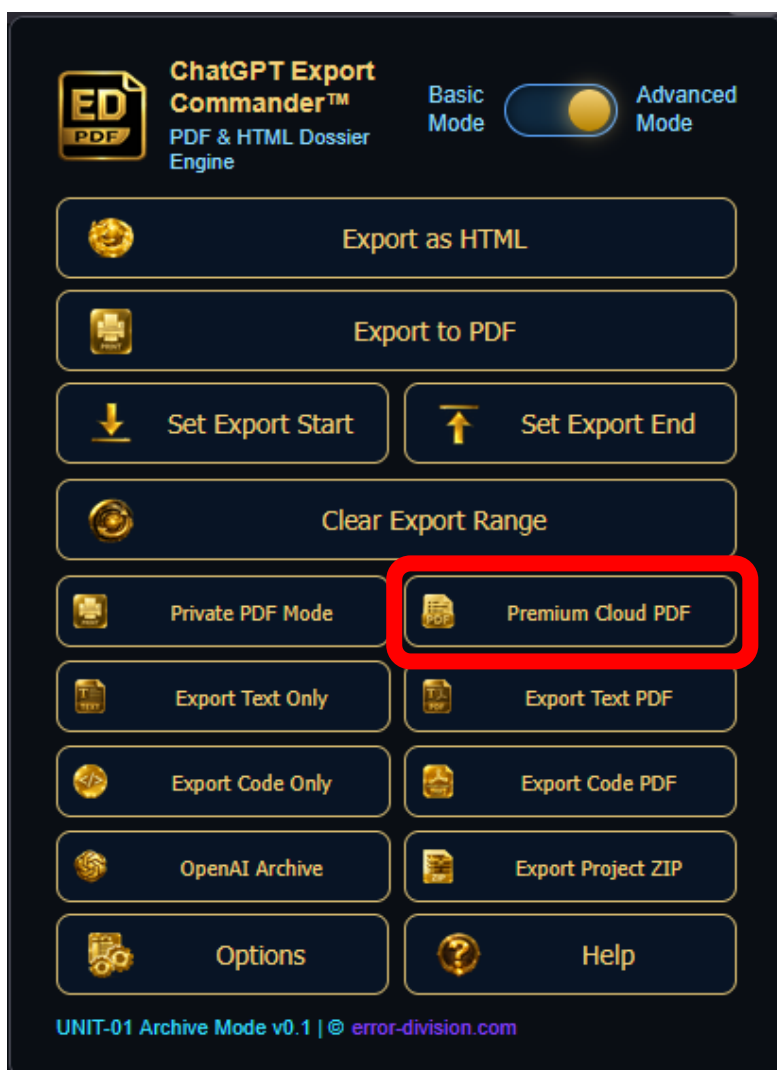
ED PDF

ChatGPT Export Commander™
PDF & HTML Dossier Engine

Basic Mode

Advanced Mode

Export as HTML

PRINT

Export to PDF

Set Export Start

Set Export End

Clear Export Range

PRINT

Private PDF Mode

PDF

Premium Cloud PDF

TEXT

Export Text Only

PDF

Export Text PDF

Export Code Only

Export Code PDF

OpenAI Archive

Export Project ZIP

Options

Help

UNIT-01 Archive Mode v0.1 | © error-division.com